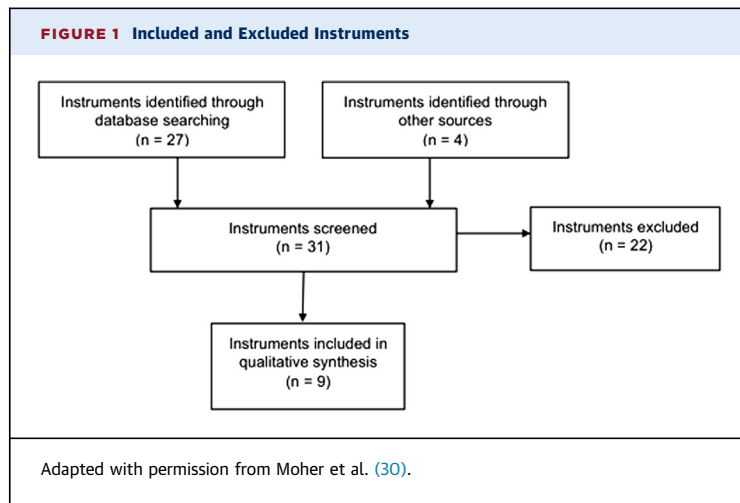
FIGURE 1 Included and Excluded Instruments

Instruments identified through database searching (n = 27)

Instruments identified through other sources (n = 4)

Instruments screened (n = 31)

Instruments excluded (n = 22)

Instruments included in qualitative synthesis (n = 9)

Adapted with permission from Moher et al. (30).